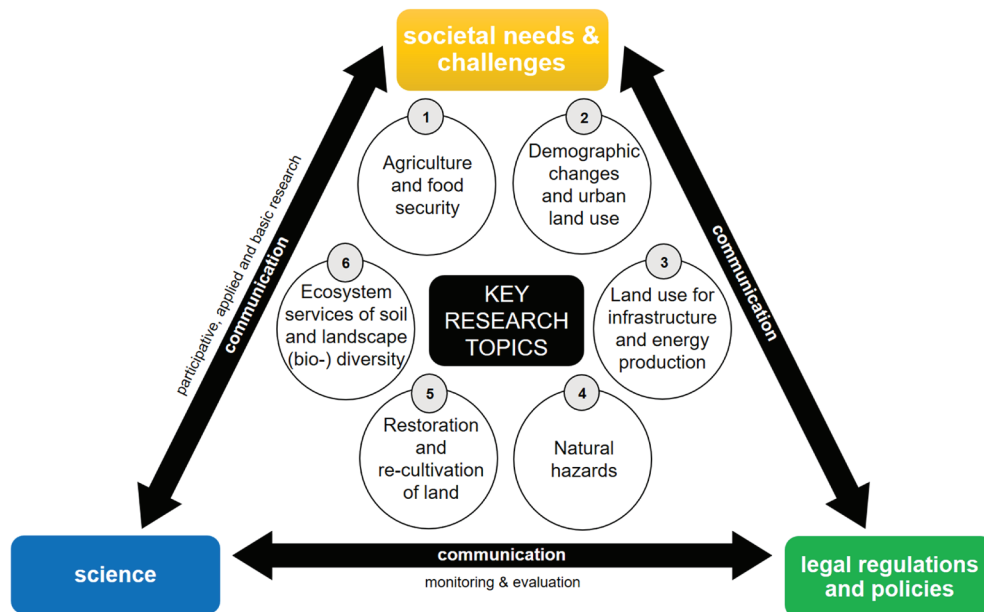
societal needs & challenges

participative, applied and basic research

communication

communication

1
Agriculture and food security

2
Demographic changes and urban land use

6
Ecosystem services of soil and landscape (bio-) diversity

KEY RESEARCH TOPICS

3
Land use for infrastructure and energy production

5
Restoration and re-cultivation of land

4
Natural hazards

science

communication

monitoring & evaluation

legal regulations and policies